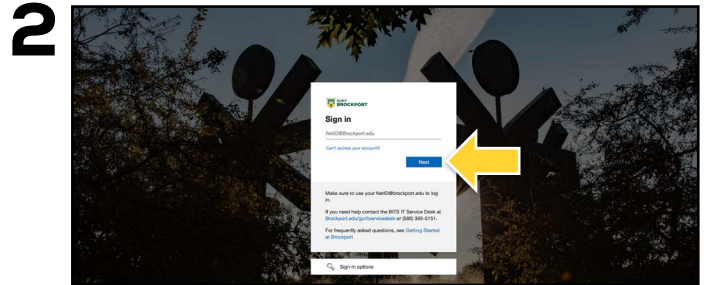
2

SUNY BROCKPORT

Sign in

NetID@Brockport.edu

Can't access your account?

Next

Make sure to use your NetID@brockport.edu to log in.

If you need help contact the BITS IT Service Desk at Brockport.edu/go/servicedesk or (585) 395-5151.

For frequently asked questions, see Getting Started at Brockport

Sign-in options